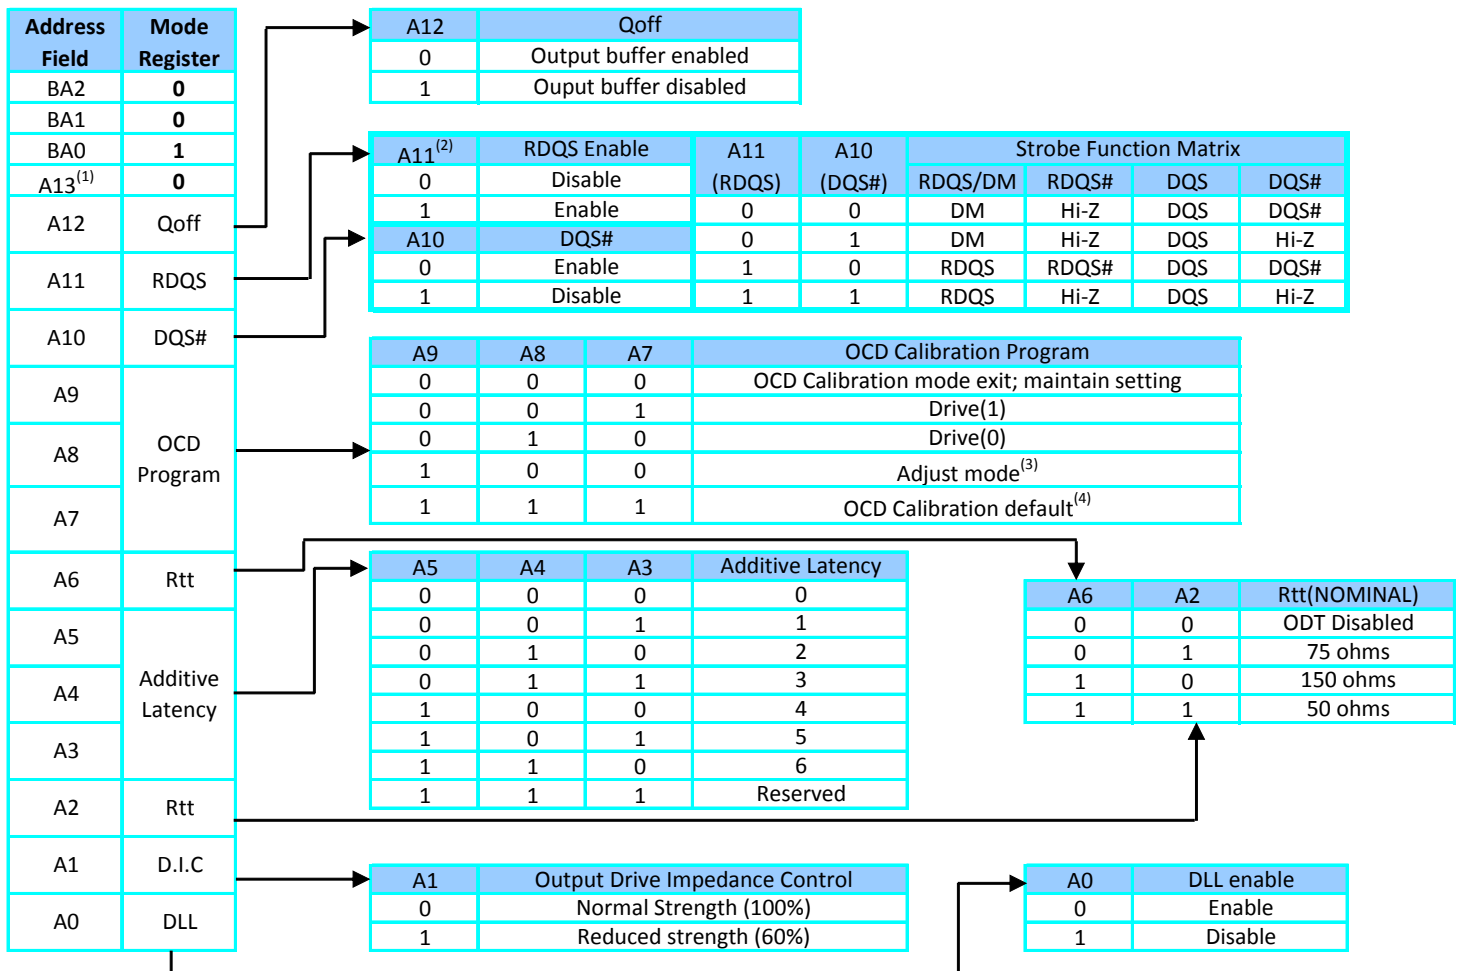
| Address Field | Mode Register |
|---|---|
| BA2 | 0 |
| BA1 | 0 |
| BA0 | 1 |
| A13$^{(1)}$ | 0 |
| A12 | Qoff |
| A11 | RDQS |
| A10 | DQS# |
| A9 | OCD Program |
| A8 | |
| A7 | |
| A6 | Rtt |
| A5 | Additive Latency |
| A4 | |
| A3 | |
| A2 | Rtt |
| A1 | D.I.C |
| A0 | DLL |

| A12 | Qoff |
|---|---|
| 0 | Output buffer enabled |
| 1 | Ouput buffer disabled |

| A11$^{(2)}$ | RDQS Enable |
|---|---|
| 0 | Disable |
| 1 | Enable |

| A10 | DQS# |
|---|---|
| 0 | Enable |
| 1 | Disable |

| A11 (RDQS) | A10 (DQS#) | RDQS/DM | RDQS# | DQS | DQS# |
|---|---|---|---|---|---|
| | | Strobe Function Matrix | | | |
| 0 | 0 | DM | Hi-Z | DQS | DQS# |
| 0 | 1 | DM | Hi-Z | DQS | Hi-Z |
| 1 | 0 | RDQS | RDQS# | DQS | DQS# |
| 1 | 1 | RDQS | Hi-Z | DQS | Hi-Z |

| A9 | A8 | A7 | OCD Calibration Program |
|---|---|---|---|
| 0 | 0 | 0 | OCD Calibration mode exit; maintain setting |
| 0 | 0 | 1 | Drive(1) |
| 0 | 1 | 0 | Drive(0) |
| 1 | 0 | 0 | Adjust mode$^{(3)}$ |
| 1 | 1 | 1 | OCD Calibration default$^{(4)}$ |

| A5 | A4 | A3 | Additive Latency |
|---|---|---|---|
| 0 | 0 | 0 | 0 |
| 0 | 0 | 1 | 1 |
| 0 | 1 | 0 | 2 |
| 0 | 1 | 1 | 3 |
| 1 | 0 | 0 | 4 |
| 1 | 0 | 1 | 5 |
| 1 | 1 | 0 | 6 |
| 1 | 1 | 1 | Reserved |

| A6 | A2 | Rtt(NOMINAL) |
|---|---|---|
| 0 | 0 | ODT Disabled |
| 0 | 1 | 75 ohms |
| 1 | 0 | 150 ohms |
| 1 | 1 | 50 ohms |

| A1 | Output Drive Impedance Control |
|---|---|
| 0 | Normal Strength (100%) |
| 1 | Reduced strength (60%) |

| A0 | DLL enable |
|---|---|
| 0 | Enable |
| 1 | Disable |